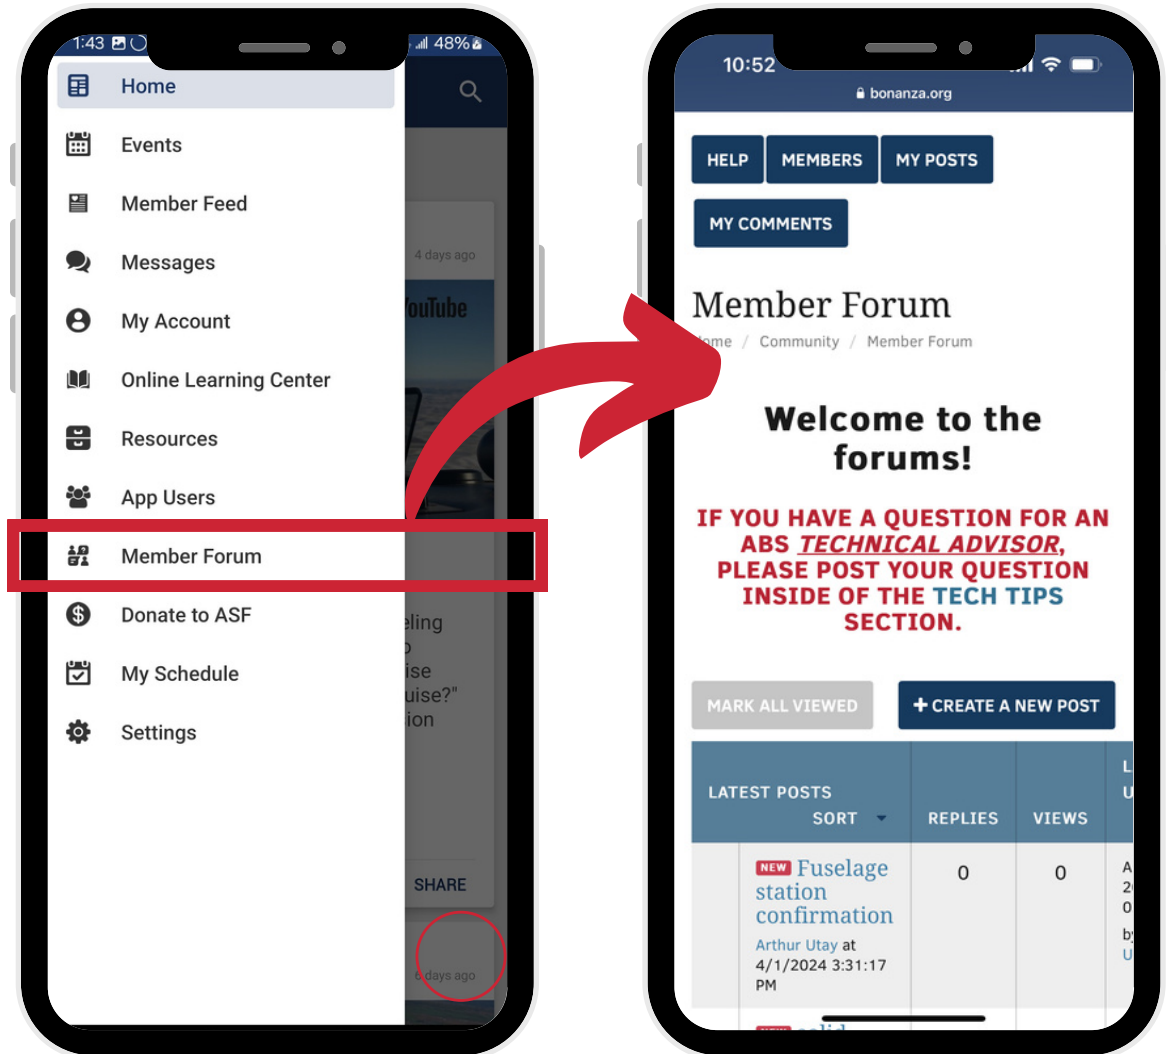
1:43 48%

Home

Events

Member Feed

Messages

My Account

Online Learning Center

Resources

App Users

Member Forum

Donate to ASF

My Schedule

Settings

4 days ago

YouTube

eling
o
ise
uise?"
ion

SHARE

6 days ago

10:52

bonanza.org

HELP MEMBERS MY POSTS

MY COMMENTS

Member Forum

ome / Community / Member Forum

Welcome to the forums!

IF YOU HAVE A QUESTION FOR AN ABS TECHNICAL ADVISOR, PLEASE POST YOUR QUESTION INSIDE OF THE TECH TIPS SECTION.

MARK ALL VIEWED

+ CREATE A NEW POST

| LATEST POSTS SORT | REPLIES | VIEWS | L U |
|---|---|---|---|
| NEW Fuselage station confirmation Arthur Utay at 4/1/2024 3:31:17 PM | 0 | 0 | A 2 0 by U |